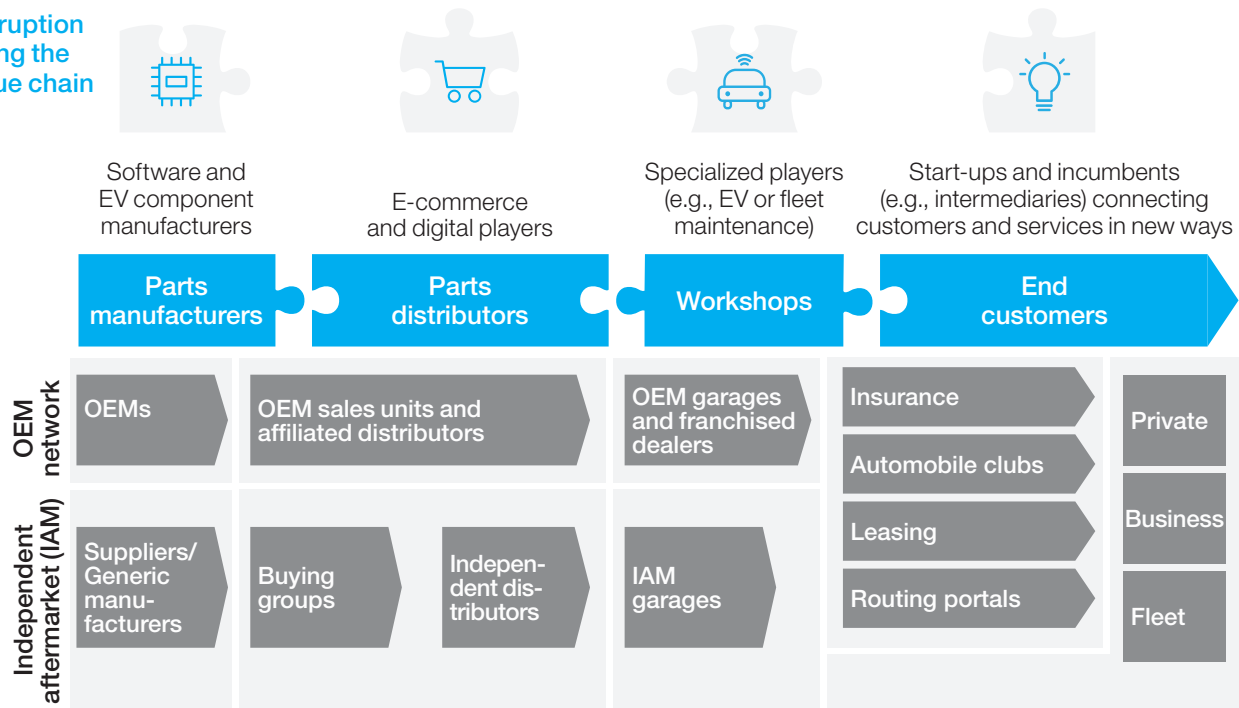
ruption
ng the
ue chain

Software and EV component manufacturers

E-commerce and digital players

Specialized players (e.g., EV or fleet maintenance)

Start-ups and incumbents (e.g., intermediaries) connecting customers and services in new ways

Parts manufacturers

Parts distributors

Workshops

End customers

OEM network

OEMs

OEM sales units and affiliated distributors

OEM garages and franchised dealers

Insurance

Automobile clubs

Leasing

Routing portals

Private

Business

Fleet

Independent aftermarket (IAM)

Suppliers/ Generic manufacturers

Buying groups

Independent distributors

IAM garages